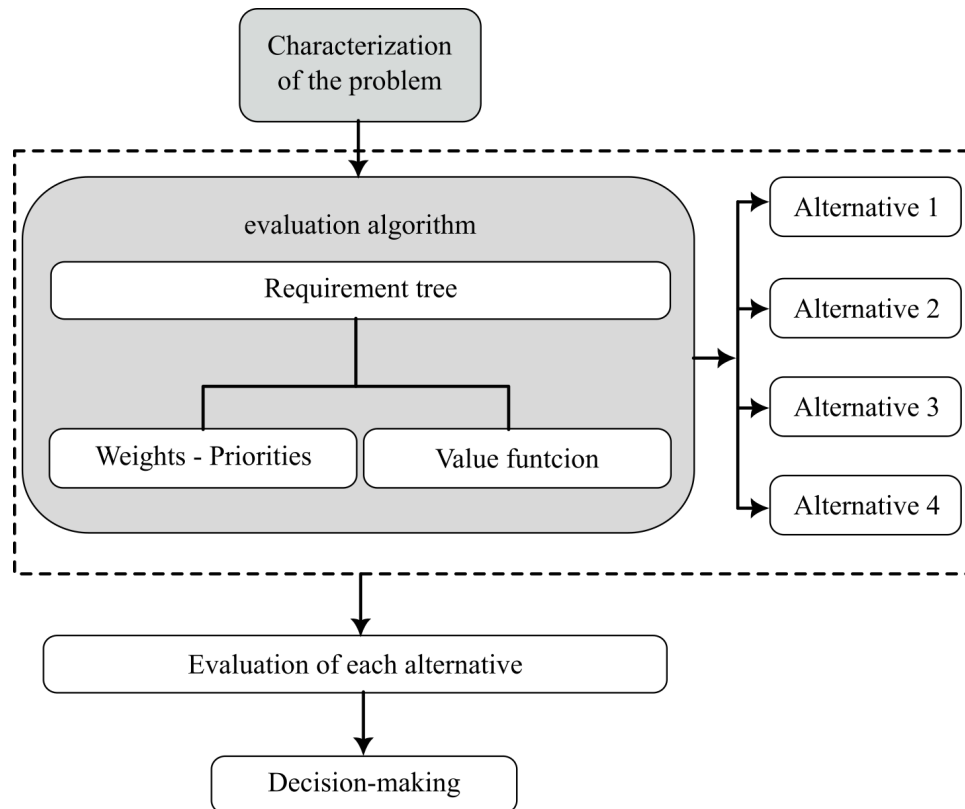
Characterization of the problem

evaluation algorithm

Requirement tree

Weights - Priorities

Value funtcion

Alternative 1

Alternative 2

Alternative 3

Alternative 4

Evaluation of each alternative

Decision-making